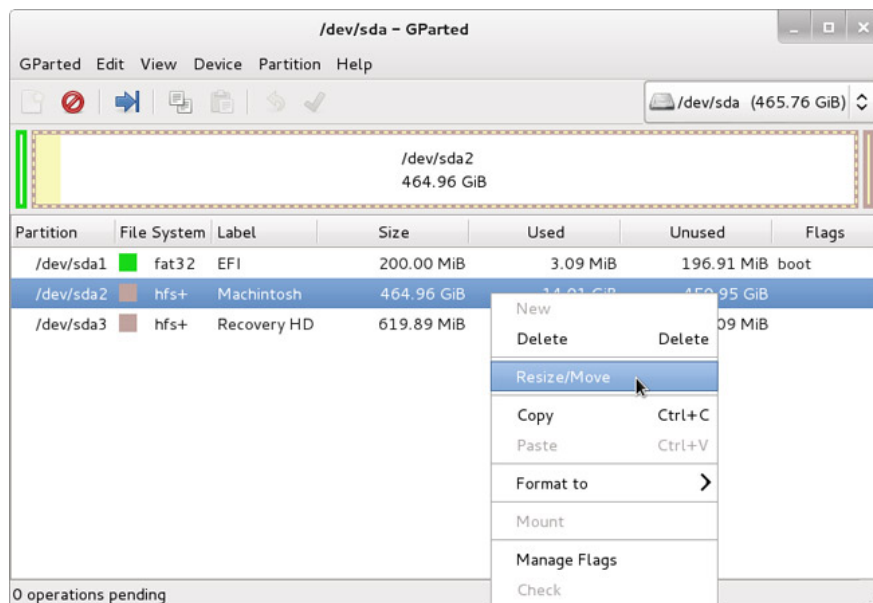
/dev/sda - GParted

GParted Edit View Device Partition Help

/dev/sda (465.76 GiB)

/dev/sda2
464.96 GiB

| Partition | File System | Label | Size | Used | Unused | Flags |
|---|---|---|---|---|---|---|
| /dev/sda1 | fat32 | EFI | 200.00 MiB | 3.09 MiB | 196.91 MiB | boot |
| /dev/sda2 | hfs+ | Machintosh | 464.96 GiB | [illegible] | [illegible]95 GiB | |
| /dev/sda3 | hfs+ | Recovery HD | 619.89 MiB | | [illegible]09 MiB | |

New
Delete Delete
Resize/Move
Copy Ctrl+C
Paste Ctrl+V
Format to
Mount
Manage Flags
Check

0 operations pending